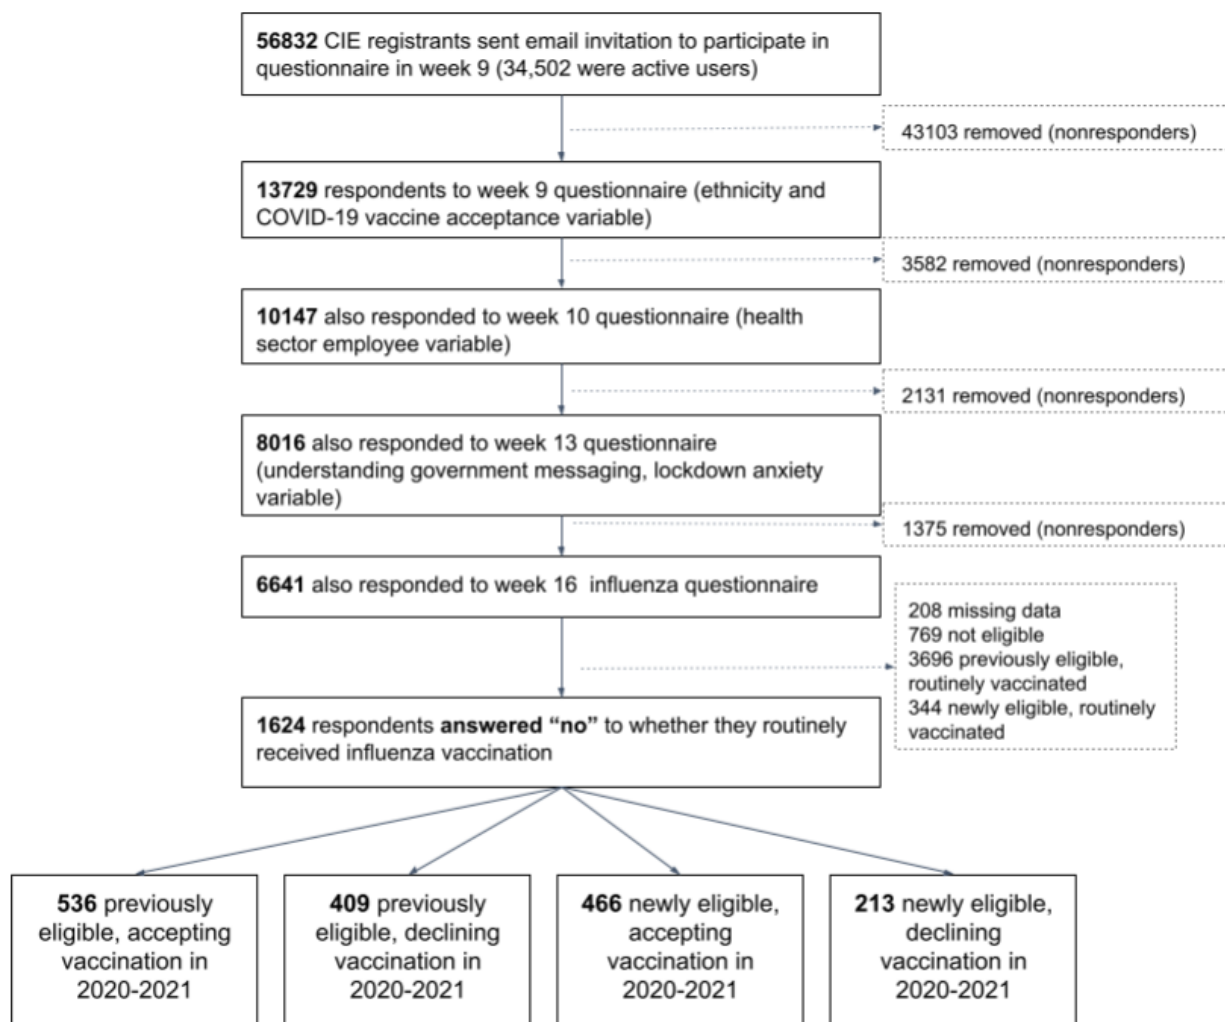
56832 CIE registrants sent email invitation to participate in questionnaire in week 9 (34,502 were active users)

43103 removed (nonresponders)

13729 respondents to week 9 questionnaire (ethnicity and COVID-19 vaccine acceptance variable)

3582 removed (nonresponders)

10147 also responded to week 10 questionnaire (health sector employee variable)

2131 removed (nonresponders)

8016 also responded to week 13 questionnaire (understanding government messaging, lockdown anxiety variable)

1375 removed (nonresponders)

6641 also responded to week 16 influenza questionnaire

208 missing data
769 not eligible
3696 previously eligible, routinely vaccinated
344 newly eligible, routinely vaccinated

1624 respondents answered "no" to whether they routinely received influenza vaccination

536 previously eligible, accepting vaccination in 2020-2021

409 previously eligible, declining vaccination in 2020-2021

466 newly eligible, accepting vaccination in 2020-2021

213 newly eligible, declining vaccination in 2020-2021